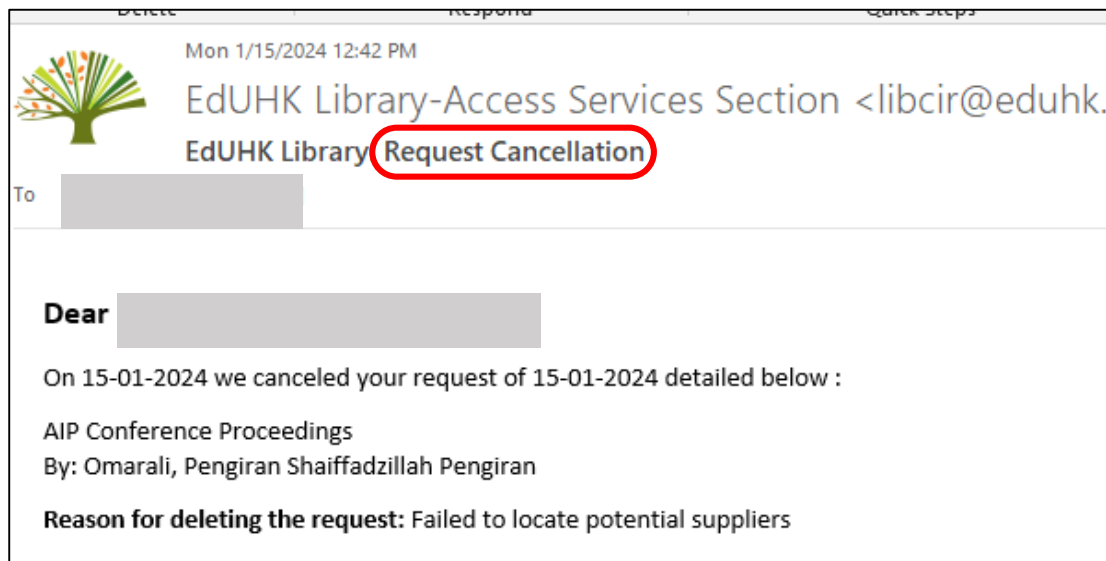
Delete Respond Quick Steps

Mon 1/15/2024 12:42 PM

EdUHK Library-Access Services Section <libcir@eduhk.

EdUHK Library Request Cancellation

To

Dear

On 15-01-2024 we canceled your request of 15-01-2024 detailed below :

AIP Conference Proceedings
By: Omarali, Pengiran Shaiffadzillah Pengiran

**Reason for deleting the request:** Failed to locate potential suppliers